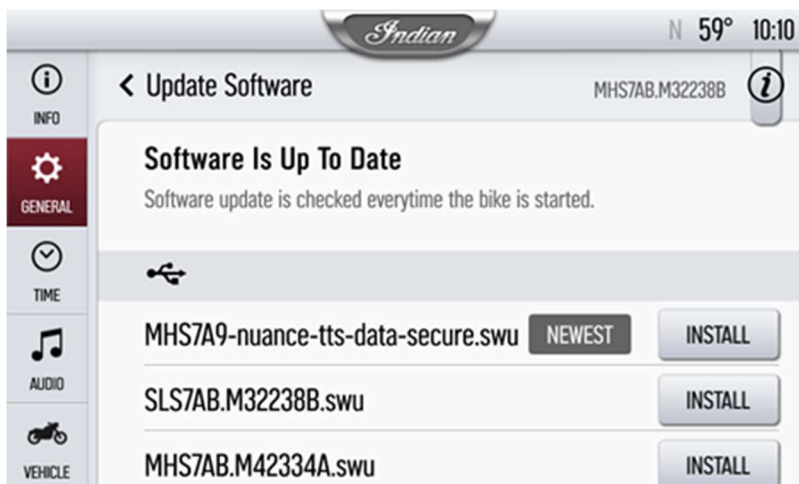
Indian

N 59° 10:10

INFO

GENERAL

TIME

AUDIO

VEHICLE

< Update Software

MHS7AB.M32238B

i

Software Is Up To Date

Software update is checked everytime the bike is started.

MHS7A9-nuance-tts-data-secure.swu NEWEST INSTALL

SLS7AB.M32238B.swu INSTALL

MHS7AB.M42334A.swu INSTALL